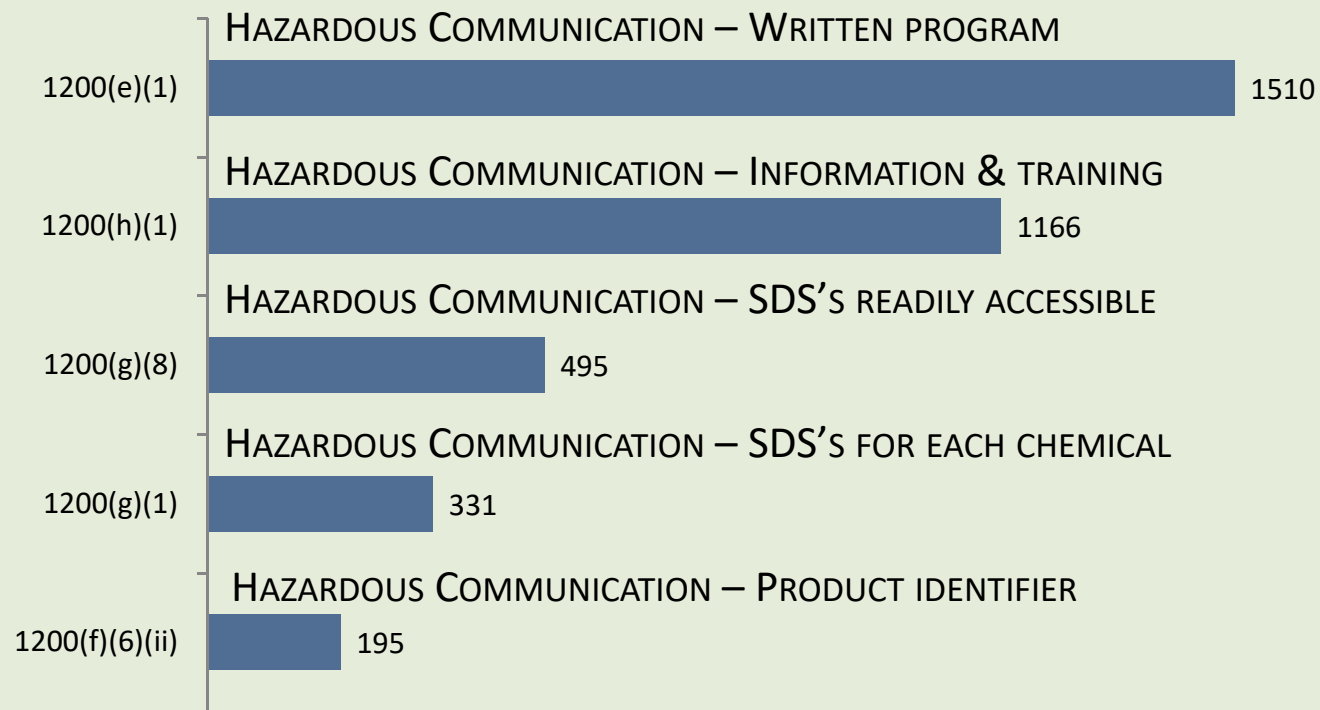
Hazardous Communication – Written program
1200(e)(1)
1510

Hazardous Communication – Information & training
1200(h)(1)
1166

Hazardous Communication – SDS's readily accessible
1200(g)(8)
495

Hazardous Communication – SDS's for each chemical
1200(g)(1)
331

Hazardous Communication – Product identifier
1200(f)(6)(ii)
195